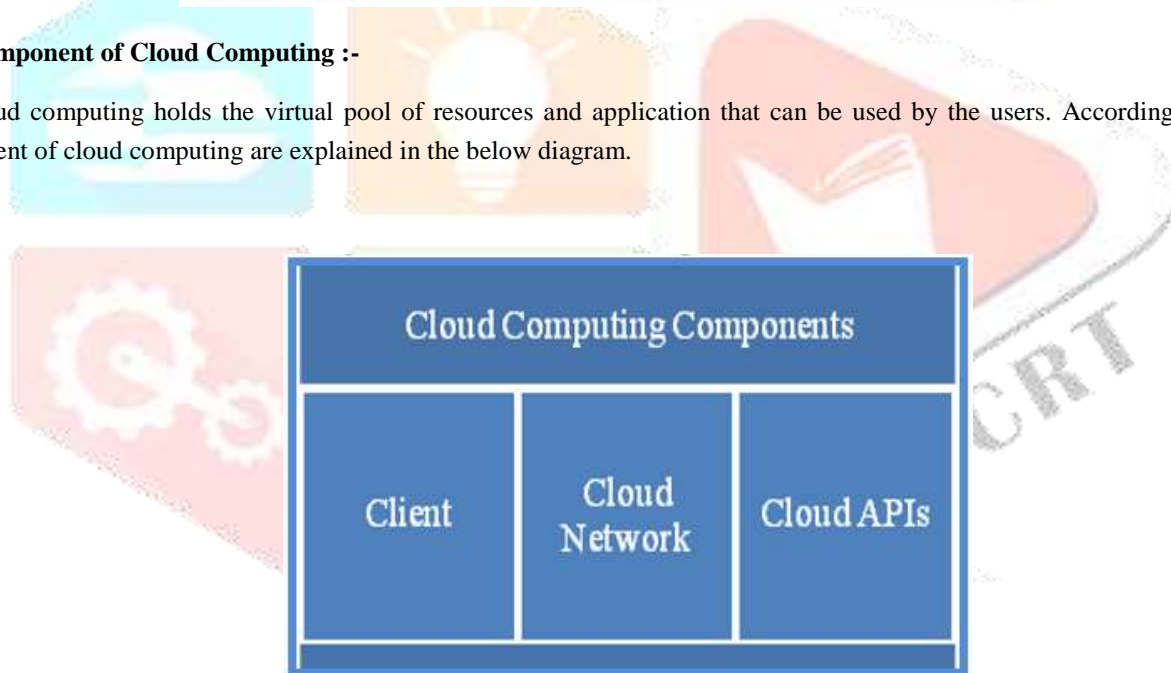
mponent of Cloud Computing :-

ud computing holds the virtual pool of resources and application that can be used by the users. According ent of cloud computing are explained in the below diagram.

Cloud Computing Components

Client

Cloud Network

Cloud APIs

CRT